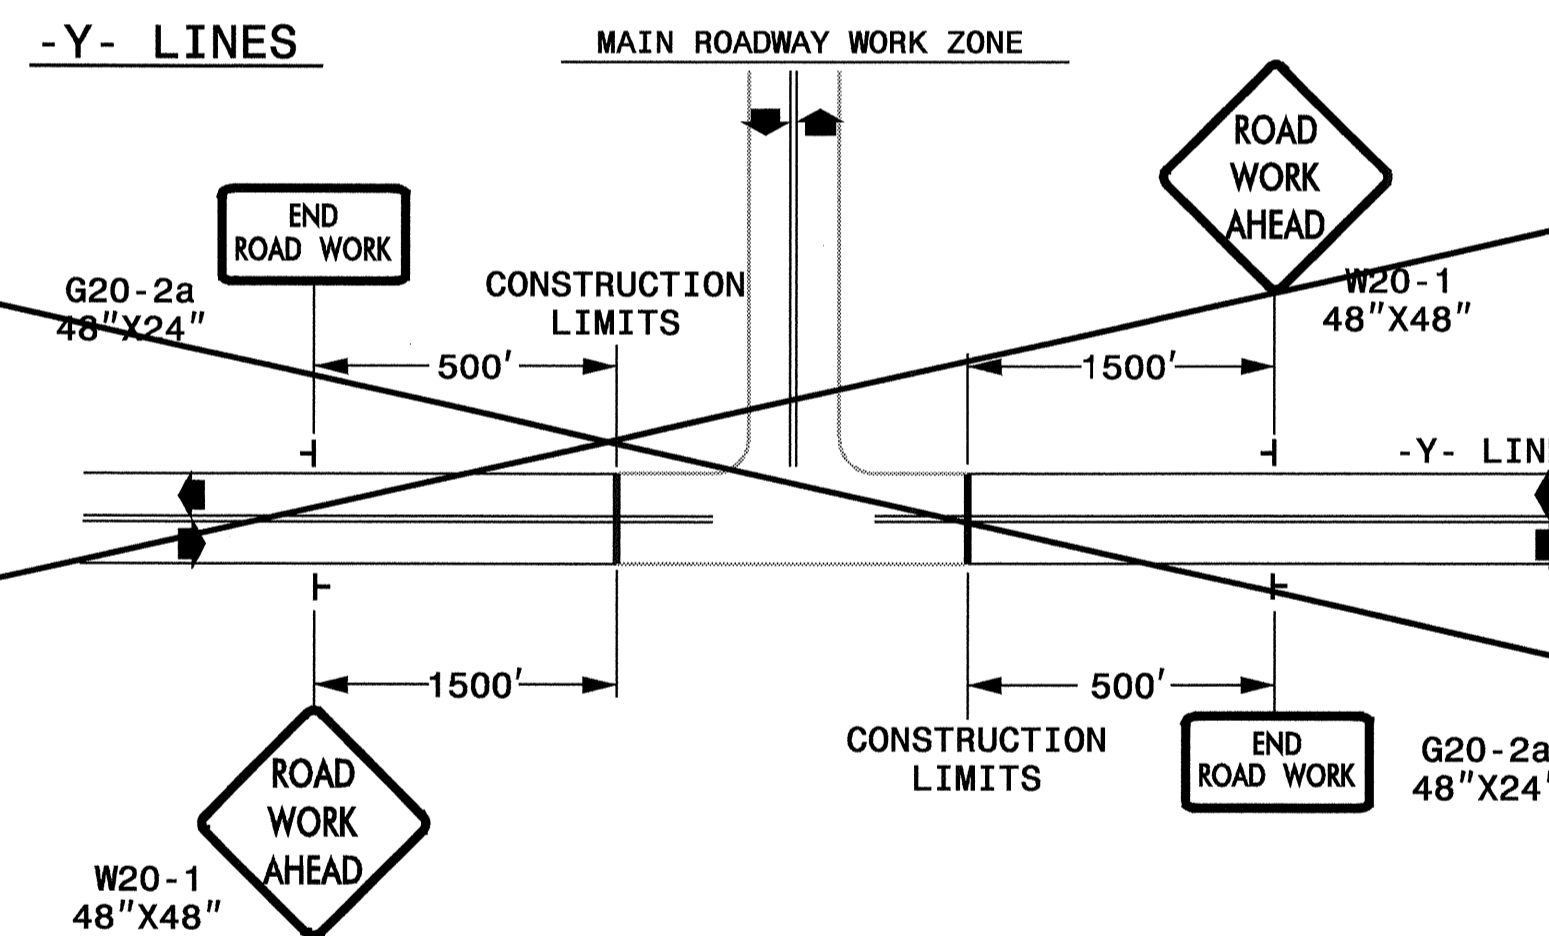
-Y- LINES

MAIN ROADWAY WORK ZONE

ROAD WORK AHEAD

END ROAD WORK

G20-2a
48"X24"

CONSTRUCTION LIMITS

W20-1
48"X48"

500'

1500'

-Y- LIN

1500'

500'

CONSTRUCTION LIMITS

END ROAD WORK

G20-2a
48"X24

ROAD WORK AHEAD

W20-1
48"X48"